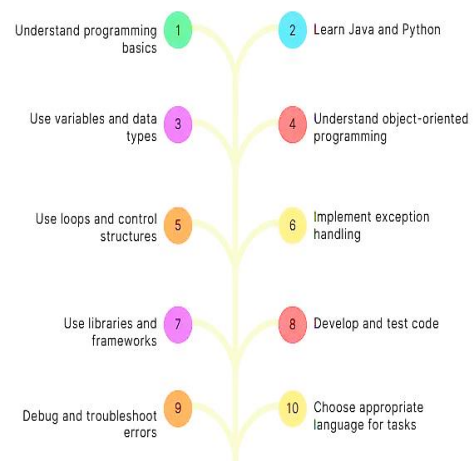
Understand programming basics

1

2

Learn Java and Python

Use variables and data types

3

4

Understand object-oriented programming

Use loops and control structures

5

6

Implement exception handling

Use libraries and frameworks

7

8

Develop and test code

Debug and troubleshoot errors

9

10

Choose appropriate language for tasks